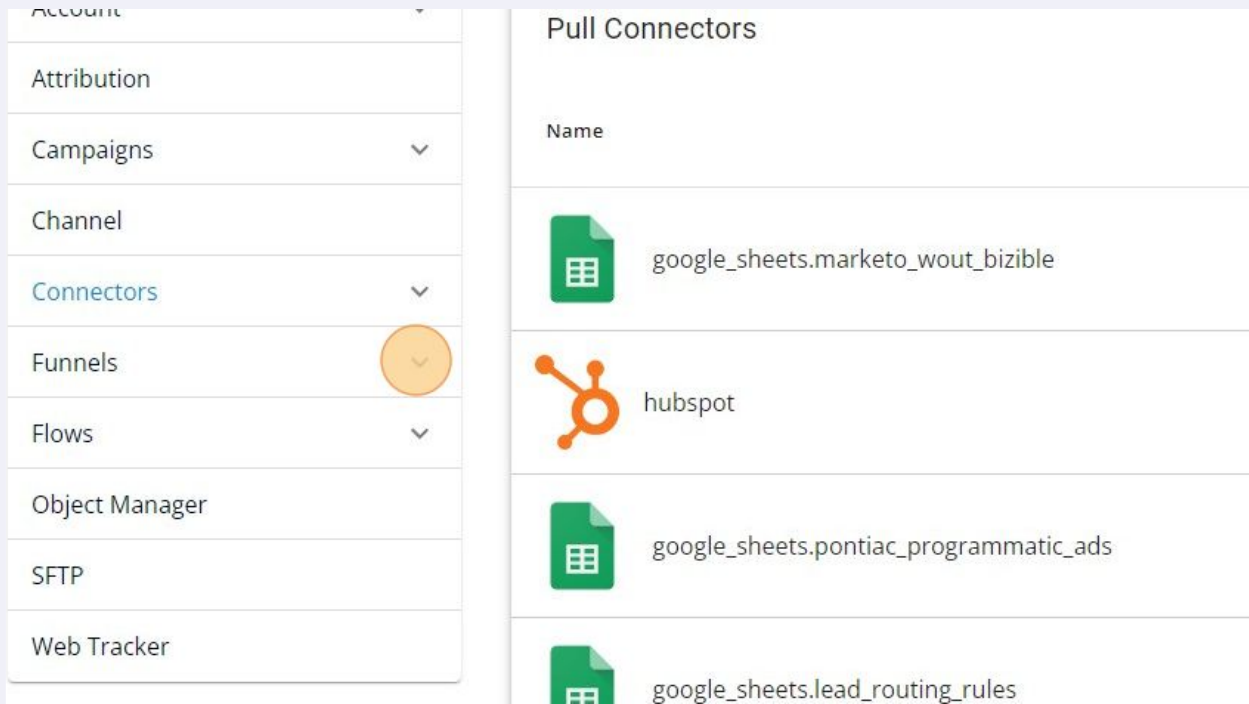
Account

Attribution

Campaigns

Channel

Connectors

Funnels

Flows

Object Manager

SFTP

Web Tracker

Pull Connectors

Name

google_sheets.marketo_wout_bizible

hubspot

google_sheets.pontiac_programmatic_ads

google_sheets.lead_routing_rules